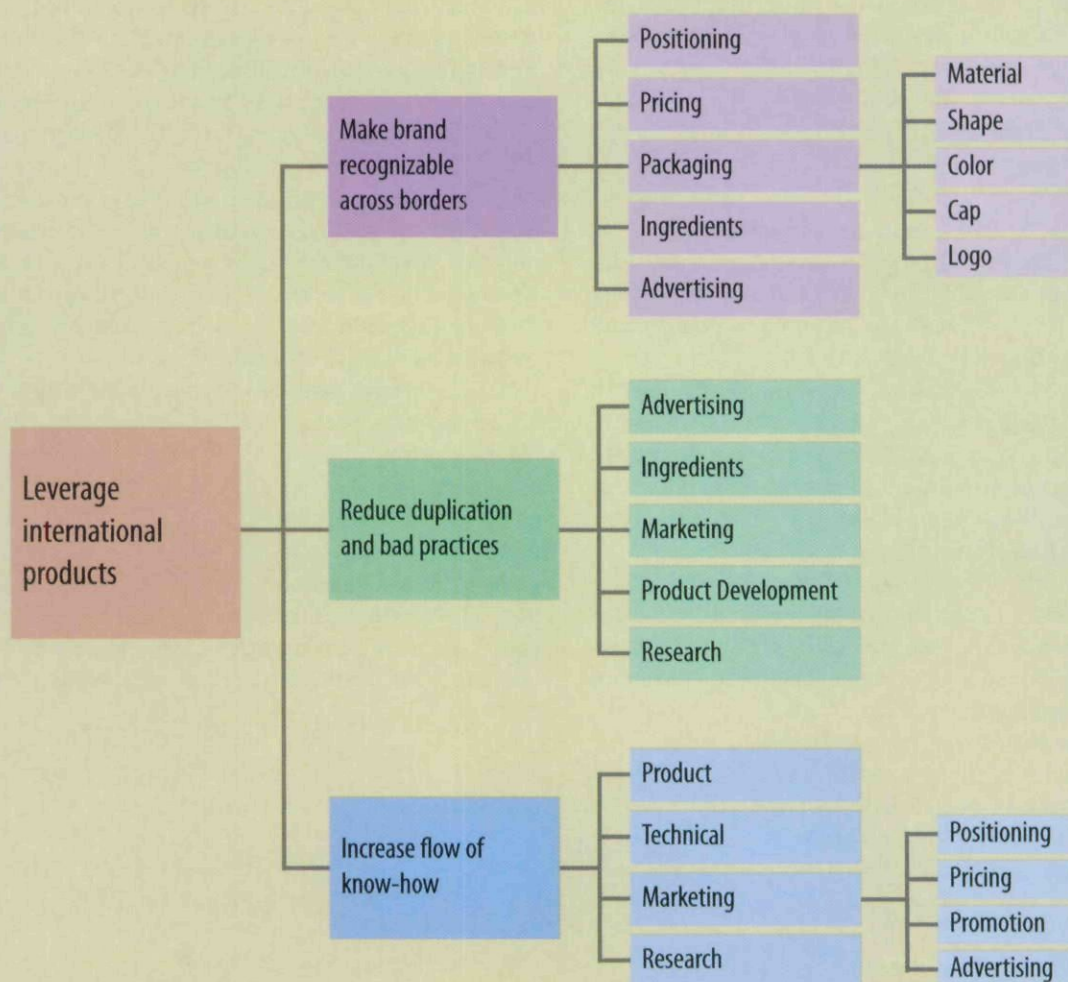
Leverage international products

Make brand recognizable across borders

Positioning

Pricing

Packaging

Material

Shape

Color

Cap

Logo

Ingredients

Advertising

Reduce duplication and bad practices

Advertising

Ingredients

Marketing

Product Development

Research

Increase flow of know-how

Product

Technical

Marketing

Positioning

Pricing

Promotion

Advertising

Research